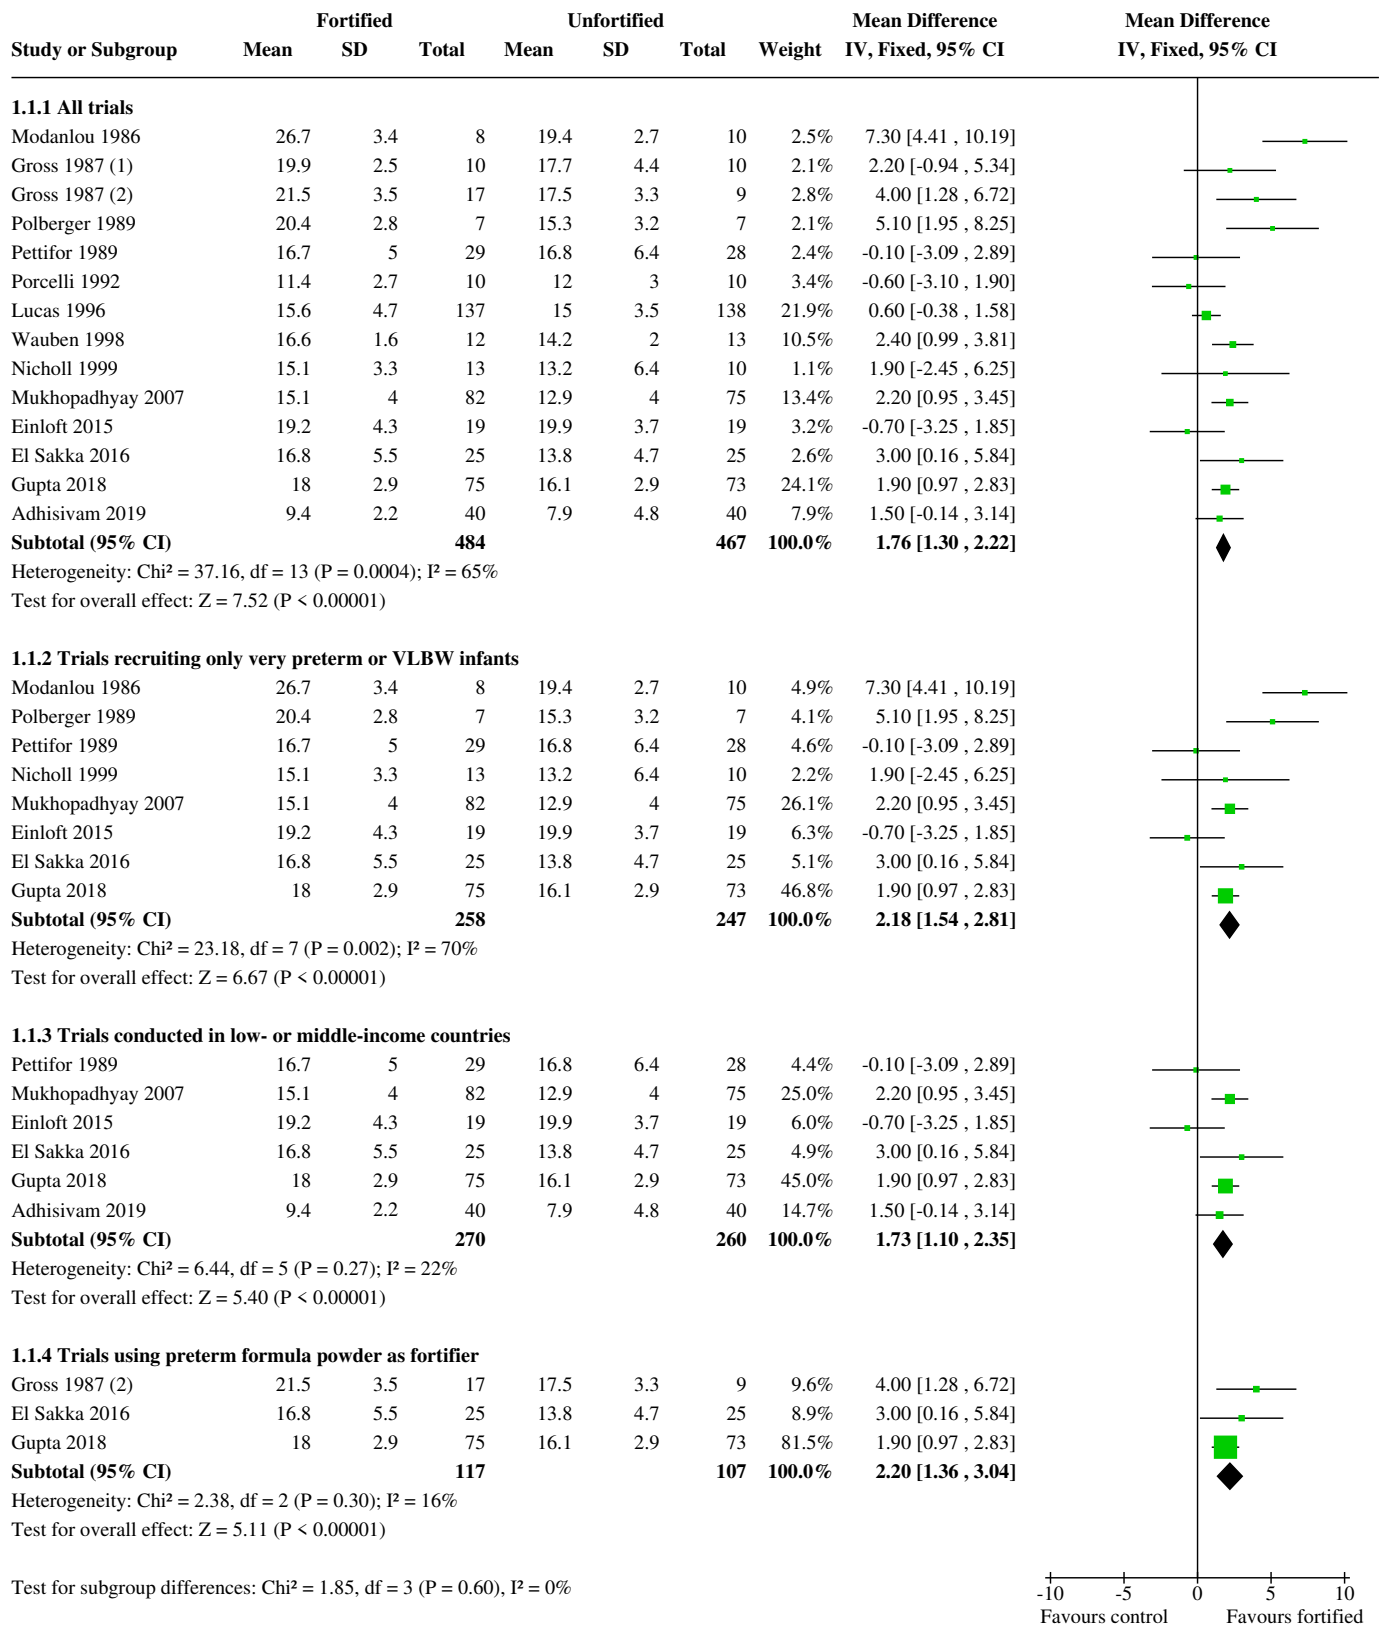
| Study or Subgroup | Fortified Mean | Fortified SD | Fortified Total | Unfortified Mean | Unfortified SD | Unfortified Total | Weight | Mean Difference IV, Fixed, 95% CI |
|---|---|---|---|---|---|---|---|---|
| **1.1.1 All trials** | | | | | | | | |
| Modanlou 1986 | 26.7 | 3.4 | 8 | 19.4 | 2.7 | 10 | 2.5% | 7.30 [4.41 , 10.19] |
| Gross 1987 (1) | 19.9 | 2.5 | 10 | 17.7 | 4.4 | 10 | 2.1% | 2.20 [-0.94 , 5.34] |
| Gross 1987 (2) | 21.5 | 3.5 | 17 | 17.5 | 3.3 | 9 | 2.8% | 4.00 [1.28 , 6.72] |
| Polberger 1989 | 20.4 | 2.8 | 7 | 15.3 | 3.2 | 7 | 2.1% | 5.10 [1.95 , 8.25] |
| Pettifor 1989 | 16.7 | 5 | 29 | 16.8 | 6.4 | 28 | 2.4% | -0.10 [-3.09 , 2.89] |
| Porcelli 1992 | 11.4 | 2.7 | 10 | 12 | 3 | 10 | 3.4% | -0.60 [-3.10 , 1.90] |
| Lucas 1996 | 15.6 | 4.7 | 137 | 15 | 3.5 | 138 | 21.9% | 0.60 [-0.38 , 1.58] |
| Wauben 1998 | 16.6 | 1.6 | 12 | 14.2 | 2 | 13 | 10.5% | 2.40 [0.99 , 3.81] |
| Nicholl 1999 | 15.1 | 3.3 | 13 | 13.2 | 6.4 | 10 | 1.1% | 1.90 [-2.45 , 6.25] |
| Mukhopadhyay 2007 | 15.1 | 4 | 82 | 12.9 | 4 | 75 | 13.4% | 2.20 [0.95 , 3.45] |
| Einloft 2015 | 19.2 | 4.3 | 19 | 19.9 | 3.7 | 19 | 3.2% | -0.70 [-3.25 , 1.85] |
| El Sakka 2016 | 16.8 | 5.5 | 25 | 13.8 | 4.7 | 25 | 2.6% | 3.00 [0.16 , 5.84] |
| Gupta 2018 | 18 | 2.9 | 75 | 16.1 | 2.9 | 73 | 24.1% | 1.90 [0.97 , 2.83] |
| Adhisivam 2019 | 9.4 | 2.2 | 40 | 7.9 | 4.8 | 40 | 7.9% | 1.50 [-0.14 , 3.14] |
| **Subtotal (95% CI)** | | | **484** | | | **467** | **100.0%** | **1.76 [1.30 , 2.22]** |

Heterogeneity: Chi² = 37.16, df = 13 (P = 0.0004); I² = 65%
Test for overall effect: Z = 7.52 (P < 0.00001)

| Study or Subgroup | Fortified Mean | Fortified SD | Fortified Total | Unfortified Mean | Unfortified SD | Unfortified Total | Weight | Mean Difference IV, Fixed, 95% CI |
|---|---|---|---|---|---|---|---|---|
| **1.1.2 Trials recruiting only very preterm or VLBW infants** | | | | | | | | |
| Modanlou 1986 | 26.7 | 3.4 | 8 | 19.4 | 2.7 | 10 | 4.9% | 7.30 [4.41 , 10.19] |
| Polberger 1989 | 20.4 | 2.8 | 7 | 15.3 | 3.2 | 7 | 4.1% | 5.10 [1.95 , 8.25] |
| Pettifor 1989 | 16.7 | 5 | 29 | 16.8 | 6.4 | 28 | 4.6% | -0.10 [-3.09 , 2.89] |
| Nicholl 1999 | 15.1 | 3.3 | 13 | 13.2 | 6.4 | 10 | 2.2% | 1.90 [-2.45 , 6.25] |
| Mukhopadhyay 2007 | 15.1 | 4 | 82 | 12.9 | 4 | 75 | 26.1% | 2.20 [0.95 , 3.45] |
| Einloft 2015 | 19.2 | 4.3 | 19 | 19.9 | 3.7 | 19 | 6.3% | -0.70 [-3.25 , 1.85] |
| El Sakka 2016 | 16.8 | 5.5 | 25 | 13.8 | 4.7 | 25 | 5.1% | 3.00 [0.16 , 5.84] |
| Gupta 2018 | 18 | 2.9 | 75 | 16.1 | 2.9 | 73 | 46.8% | 1.90 [0.97 , 2.83] |
| **Subtotal (95% CI)** | | | **258** | | | **247** | **100.0%** | **2.18 [1.54 , 2.81]** |

Heterogeneity: Chi² = 23.18, df = 7 (P = 0.002); I² = 70%
Test for overall effect: Z = 6.67 (P < 0.00001)

| Study or Subgroup | Fortified Mean | Fortified SD | Fortified Total | Unfortified Mean | Unfortified SD | Unfortified Total | Weight | Mean Difference IV, Fixed, 95% CI |
|---|---|---|---|---|---|---|---|---|
| **1.1.3 Trials conducted in low- or middle-income countries** | | | | | | | | |
| Pettifor 1989 | 16.7 | 5 | 29 | 16.8 | 6.4 | 28 | 4.4% | -0.10 [-3.09 , 2.89] |
| Mukhopadhyay 2007 | 15.1 | 4 | 82 | 12.9 | 4 | 75 | 25.0% | 2.20 [0.95 , 3.45] |
| Einloft 2015 | 19.2 | 4.3 | 19 | 19.9 | 3.7 | 19 | 6.0% | -0.70 [-3.25 , 1.85] |
| El Sakka 2016 | 16.8 | 5.5 | 25 | 13.8 | 4.7 | 25 | 4.9% | 3.00 [0.16 , 5.84] |
| Gupta 2018 | 18 | 2.9 | 75 | 16.1 | 2.9 | 73 | 45.0% | 1.90 [0.97 , 2.83] |
| Adhisivam 2019 | 9.4 | 2.2 | 40 | 7.9 | 4.8 | 40 | 14.7% | 1.50 [-0.14 , 3.14] |
| **Subtotal (95% CI)** | | | **270** | | | **260** | **100.0%** | **1.73 [1.10 , 2.35]** |

Heterogeneity: Chi² = 6.44, df = 5 (P = 0.27); I² = 22%
Test for overall effect: Z = 5.40 (P < 0.00001)

| Study or Subgroup | Fortified Mean | Fortified SD | Fortified Total | Unfortified Mean | Unfortified SD | Unfortified Total | Weight | Mean Difference IV, Fixed, 95% CI |
|---|---|---|---|---|---|---|---|---|
| **1.1.4 Trials using preterm formula powder as fortifier** | | | | | | | | |
| Gross 1987 (2) | 21.5 | 3.5 | 17 | 17.5 | 3.3 | 9 | 9.6% | 4.00 [1.28 , 6.72] |
| El Sakka 2016 | 16.8 | 5.5 | 25 | 13.8 | 4.7 | 25 | 8.9% | 3.00 [0.16 , 5.84] |
| Gupta 2018 | 18 | 2.9 | 75 | 16.1 | 2.9 | 73 | 81.5% | 1.90 [0.97 , 2.83] |
| **Subtotal (95% CI)** | | | **117** | | | **107** | **100.0%** | **2.20 [1.36 , 3.04]** |

Heterogeneity: Chi² = 2.38, df = 2 (P = 0.30); I² = 16%
Test for overall effect: Z = 5.11 (P < 0.00001)

Test for subgroup differences: Chi² = 1.85, df = 3 (P = 0.60), I² = 0%

Mean Difference
IV, Fixed, 95% CI

-10 -5 0 5 10
Favours control Favours fortified